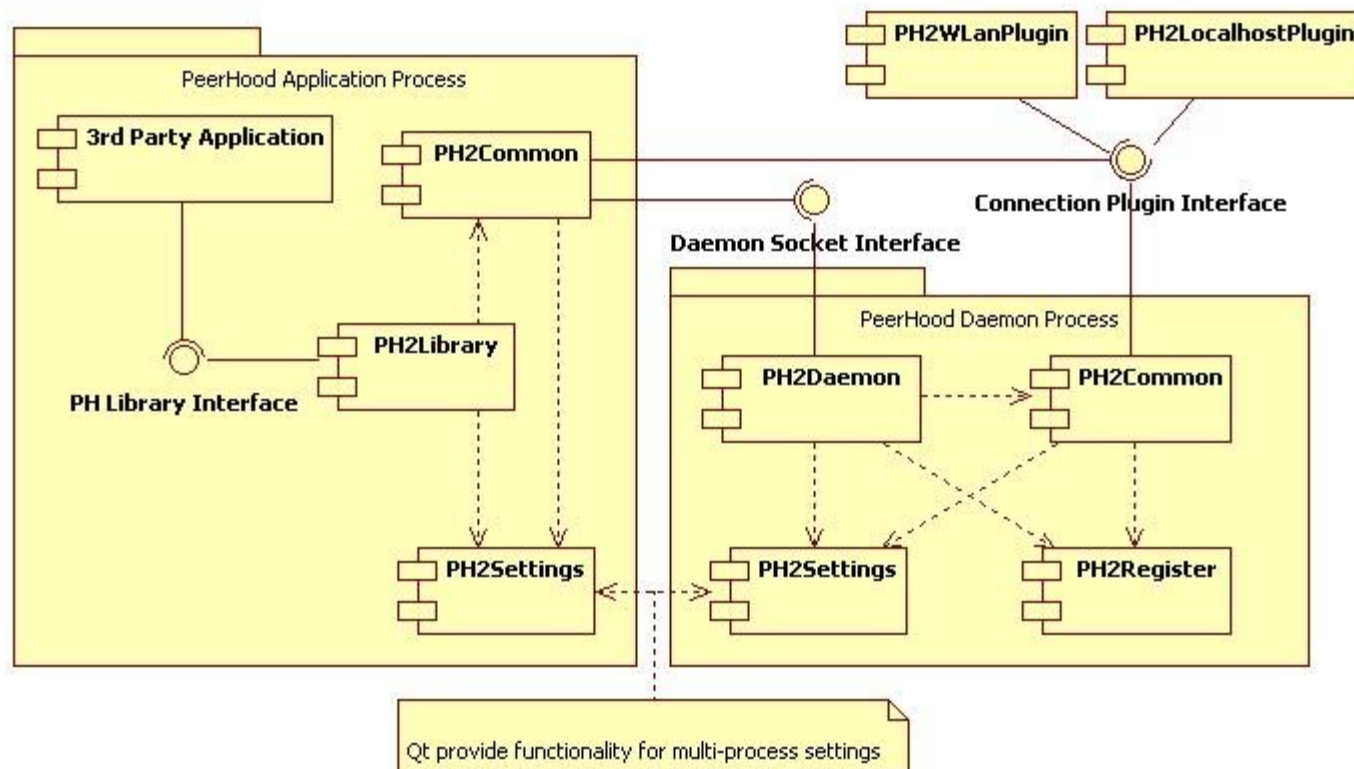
PH2WLanPlugin

PH2LocalhostPlugin

PeerHood Application Process

3rd Party Application

PH2Common

Connection Plugin Interface

Daemon Socket Interface

PeerHood Daemon Process

PH2Library

PH Library Interface

PH2Daemon

PH2Common

PH2Settings

PH2Settings

PH2Register

Qt provide functionality for multi-process settings